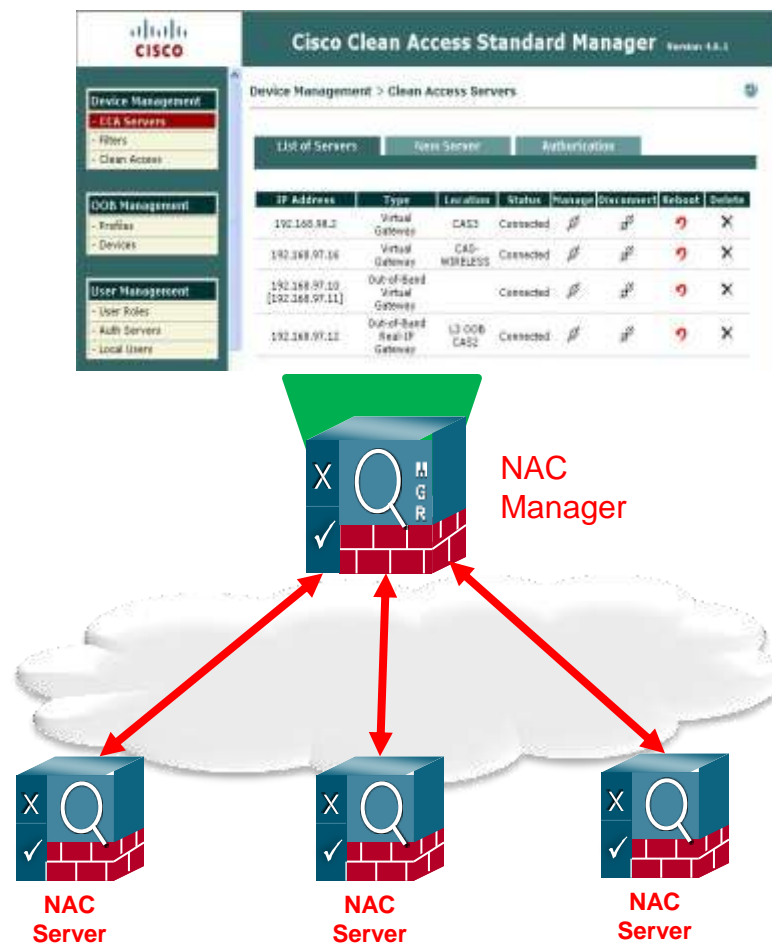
cisco

Cisco Clean Access Standard Manager Version 4.0.1

Device Management
- CCA Servers
- Filters
- Clean Access

OOB Management
- Profiles
- Devices

User Management
- User Roles
- Auth Servers
- Local Users

Device Management > Clean Access Servers

List of Servers | New Server | Authorization

| IP Address | Type | Location | Status | Manage | Disconnect | Reboot | Delete |
|---|---|---|---|---|---|---|---|
| 192.168.98.2 | Virtual Gateway | CAS3 | Connected | | | | ✕ |
| 192.168.97.16 | Virtual Gateway | CAS-WIRELESS | Connected | | | | ✕ |
| 192.168.97.10 [192.168.97.11] | Out-of-Band Virtual Gateway | | Connected | | | | ✕ |
| 192.168.97.12 | Out-of-Band Real-IP Gateway | L3 OOB CAS2 | Connected | | | | ✕ |

X ✓ M G R

NAC Manager

X ✓
NAC Server

X ✓
NAC Server

X ✓
NAC Server